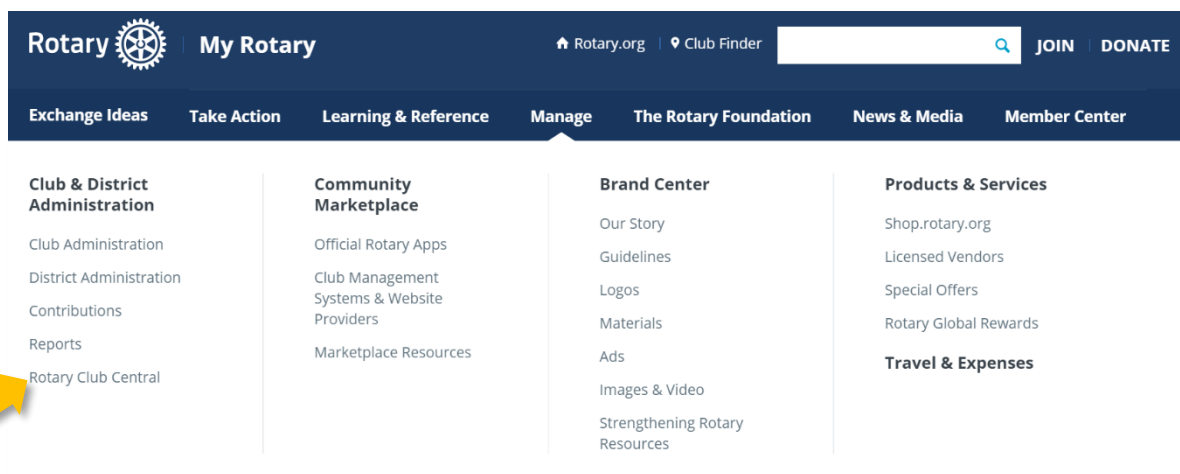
Rotary | My Rotary

Rotary.org | Club Finder

JOIN | DONATE

Exchange Ideas   Take Action   Learning & Reference   Manage   The Rotary Foundation   News & Media   Member Center

Club & District Administration

Club Administration

District Administration

Contributions

Reports

Rotary Club Central

Community Marketplace

Official Rotary Apps

Club Management Systems & Website Providers

Marketplace Resources

Brand Center

Our Story

Guidelines

Logos

Materials

Ads

Images & Video

Strengthening Rotary Resources

Products & Services

Shop.rotary.org

Licensed Vendors

Special Offers

Rotary Global Rewards

Travel & Expenses